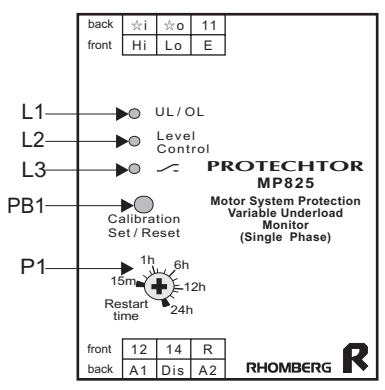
| back | ☆i | ☆o | 11 |
|---|---|---|---|
| front | Hi | Lo | E |

L1 UL / OL

L2 Level Control

L3

PROTECHTOR
MP825

Motor System Protection
Variable Underload
Monitor
(Single Phase)

PB1 Calibration Set / Reset

P1 1h 6h 15m 12h 24h Restart time

| front | 12 | 14 | R |
|---|---|---|---|
| back | A1 | Dis | A2 |

RHOMBERG R